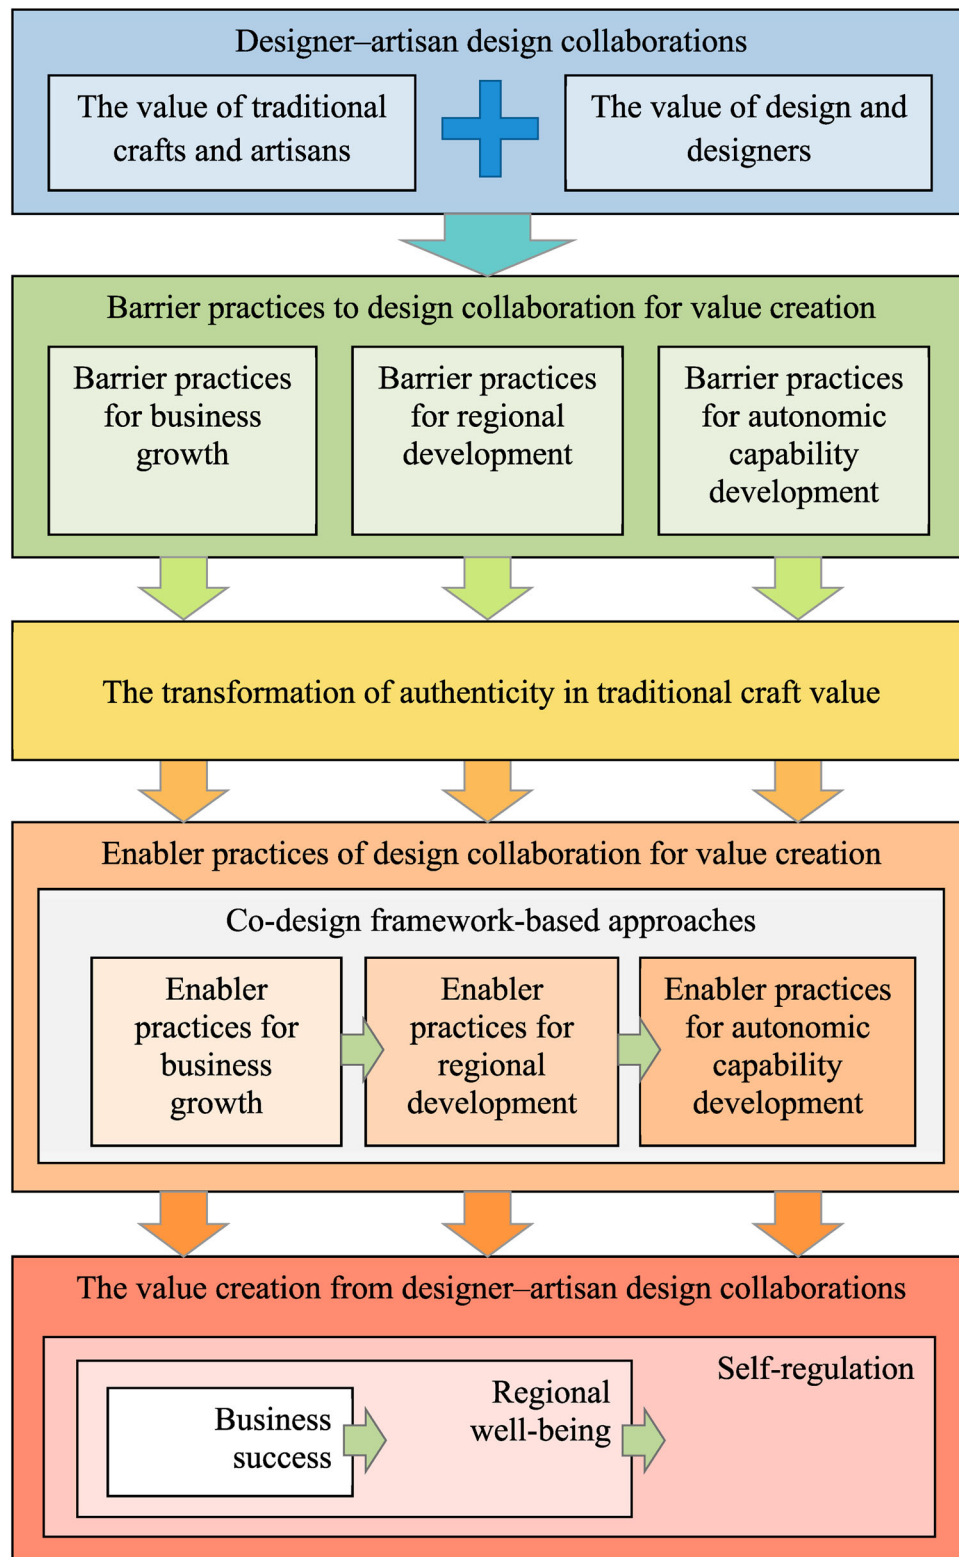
Designer–artisan design collaborations

The value of traditional crafts and artisans

The value of design and designers

Barrier practices to design collaboration for value creation

Barrier practices for business growth

Barrier practices for regional development

Barrier practices for autonomic capability development

The transformation of authenticity in traditional craft value

Enabler practices of design collaboration for value creation

Co-design framework-based approaches

Enabler practices for business growth

Enabler practices for regional development

Enabler practices for autonomic capability development

The value creation from designer–artisan design collaborations

Self-regulation

Regional well-being

Business success